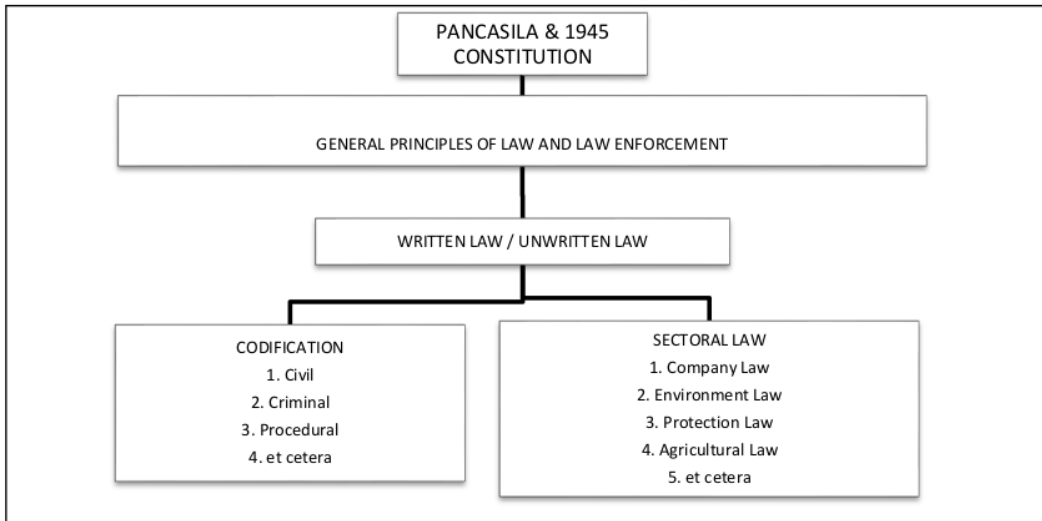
PANCASILA & 1945 CONSTITUTION

GENERAL PRINCIPLES OF LAW AND LAW ENFORCEMENT

WRITTEN LAW / UNWRITTEN LAW

CODIFICATION
1. Civil
2. Criminal
3. Procedural
4. et cetera

SECTORAL LAW
1. Company Law
2. Environment Law
3. Protection Law
4. Agricultural Law
5. et cetera